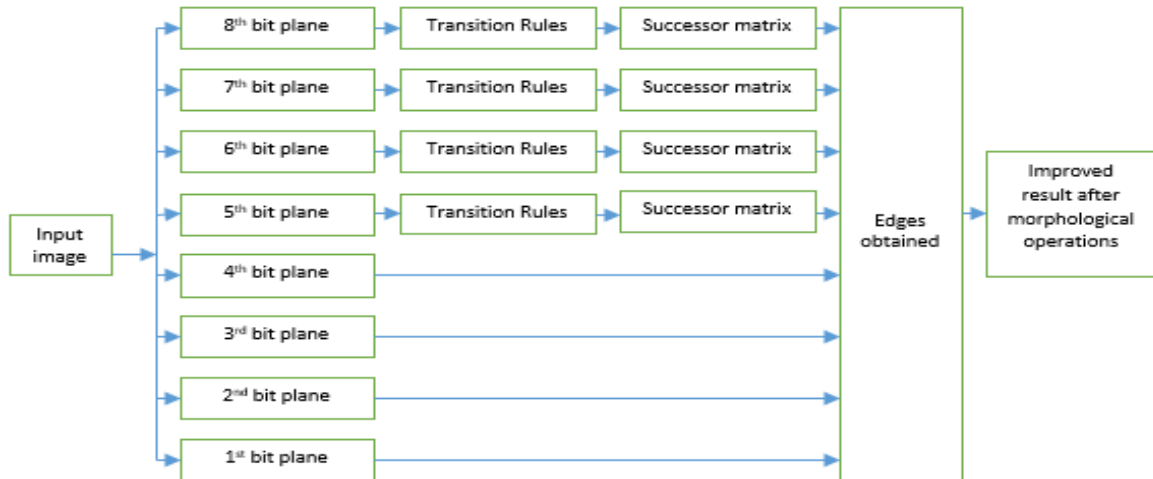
Input image

8$^{th}$ bit plane
Transition Rules
Successor matrix

7$^{th}$ bit plane
Transition Rules
Successor matrix

6$^{th}$ bit plane
Transition Rules
Successor matrix

5$^{th}$ bit plane
Transition Rules
Successor matrix

4$^{th}$ bit plane

3$^{rd}$ bit plane

2$^{nd}$ bit plane

1$^{st}$ bit plane

Edges obtained

Improved result after morphological operations